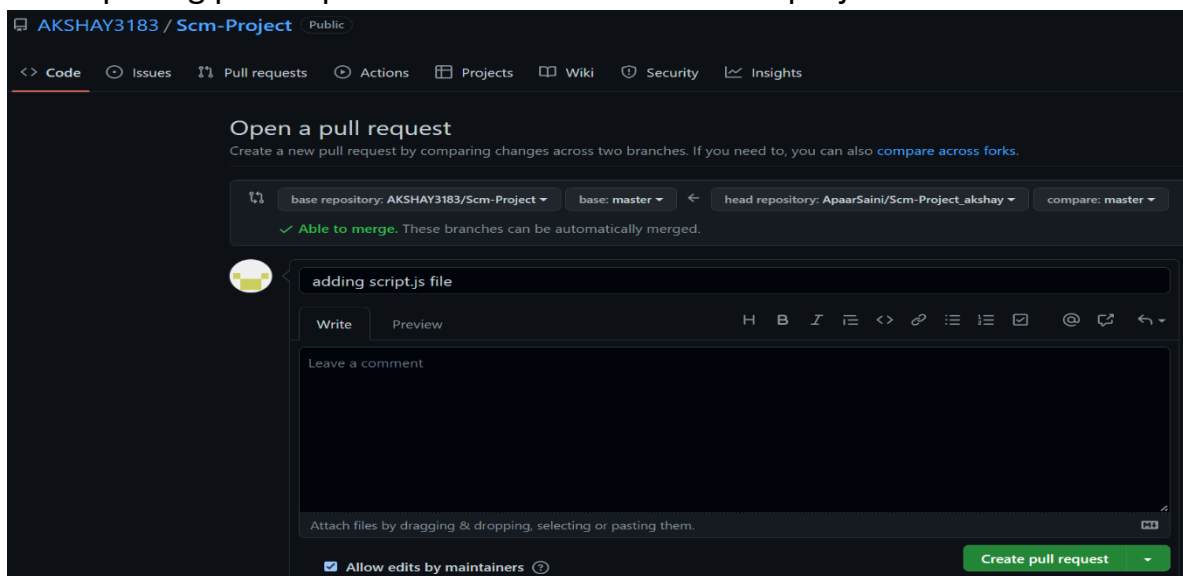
AKSHAY3183 / Scm-Project Public

Code Issues Pull requests Actions Projects Wiki Security Insights

Open a pull request

Create a new pull request by comparing changes across two branches. If you need to, you can also compare across forks.

base repository: AKSHAY3183/Scm-Project base: master ← head repository: ApaarSaini/Scm-Project_akshay compare: master

✓ Able to merge. These branches can be automatically merged.

adding script.js file

Write Preview

H B I

Leave a comment

Attach files by dragging & dropping, selecting or pasting them.

Allow edits by maintainers

Create pull request